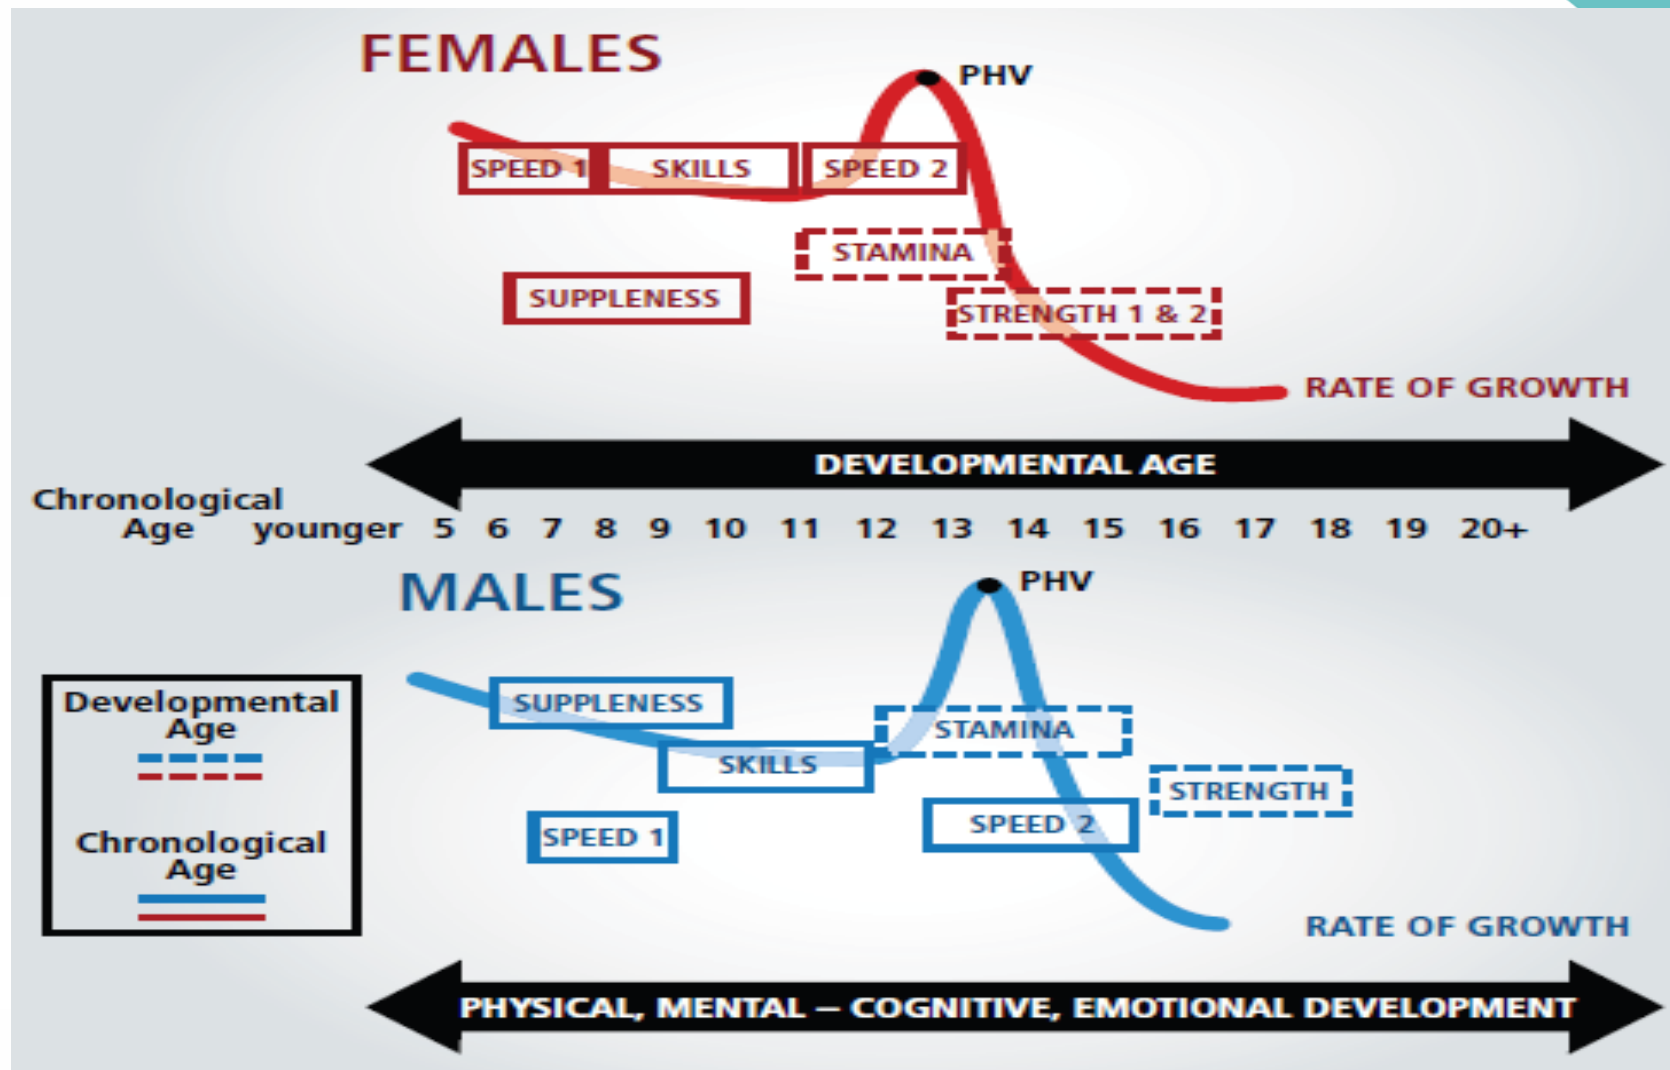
FEMALES

PHV

SPEED 1

SKILLS

SPEED 2

STAMINA

SUPPLENESS

STRENGTH 1 & 2

RATE OF GROWTH

DEVELOPMENTAL AGE

Chronological Age younger 5 6 7 8 9 10 11 12 13 14 15 16 17 18 19 20+

MALES

PHV

Developmental Age

Chronological Age

SUPPLENESS

SKILLS

STAMINA

STRENGTH

SPEED 1

SPEED 2

RATE OF GROWTH

PHYSICAL, MENTAL – COGNITIVE, EMOTIONAL DEVELOPMENT